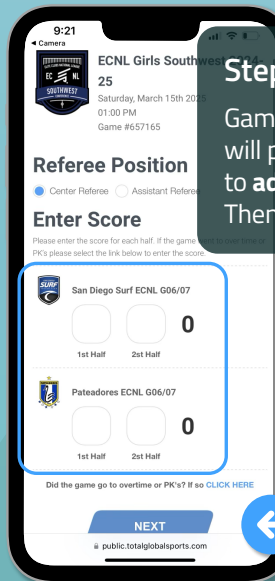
9:21
◂ Camera

ECNL Girls Southwest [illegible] 25
Saturday, March 15th 2025
01:00 PM
Game #657165

EC NL SOUTHWEST

Ste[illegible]
Gam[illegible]
will p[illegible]
to ac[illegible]
Then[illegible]

Referee Position
Center Referee   Assistant Referee

Enter Score
Please enter the score for each half. If the game went to over time or PK's please select the link below to enter the score.

SURF
San Diego Surf ECNL G06/07
1st Half   2st Half   0

Pateadores ECNL G06/07
1st Half   2st Half   0

Did the game go to overtime or PK's? If so CLICK HERE

NEXT

public.totalglobalsports.com